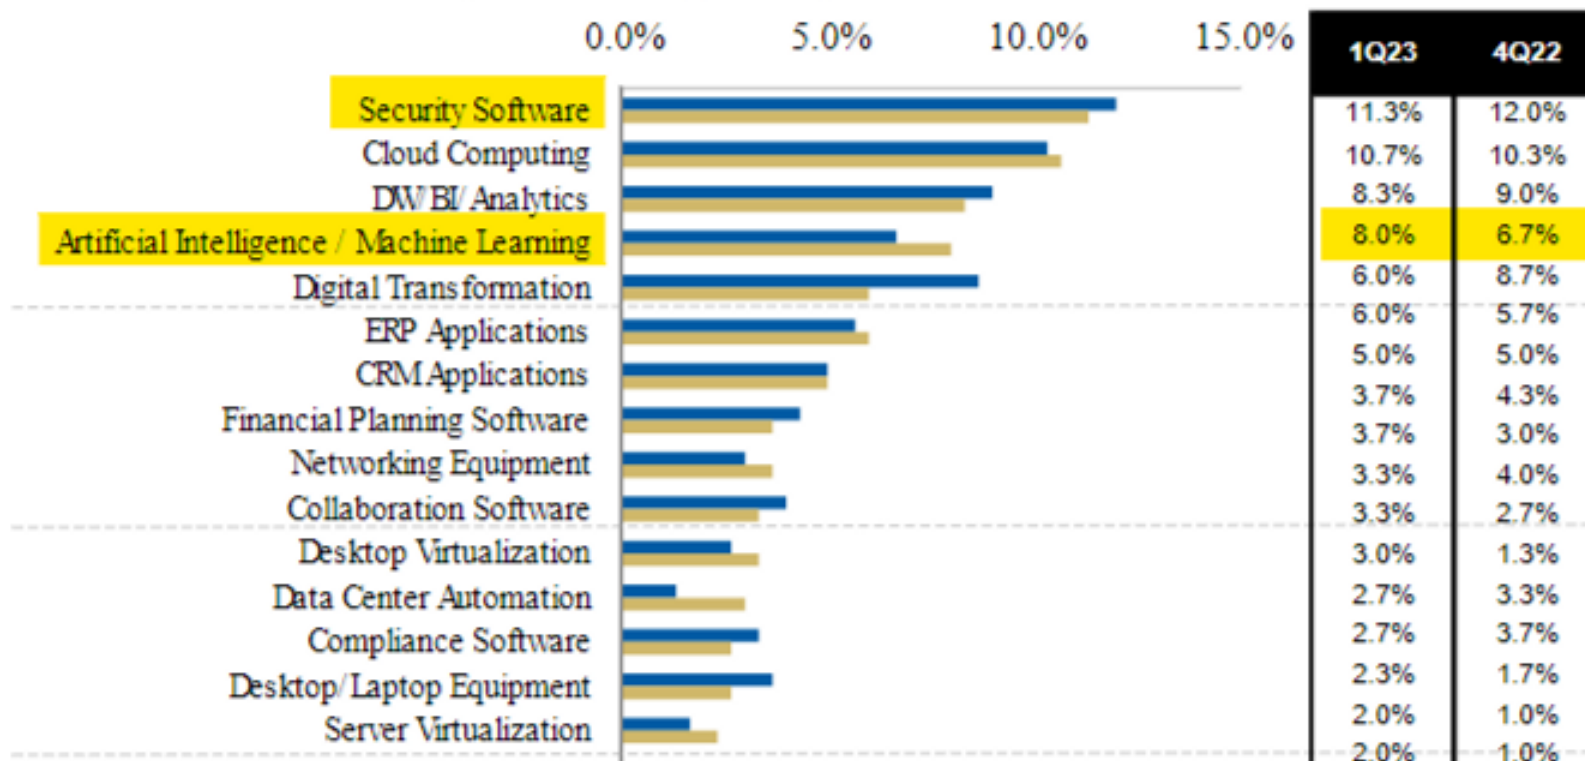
0.0% 5.0% 10.0% 15.0%

| | 1Q23 | 4Q22 |
|---|---|---|
| Security Software | 11.3% | 12.0% |
| Cloud Computing | 10.7% | 10.3% |
| DW/BI/Analytics | 8.3% | 9.0% |
| Artificial Intelligence / Machine Learning | 8.0% | 6.7% |
| Digital Transformation | 6.0% | 8.7% |
| ERP Applications | 6.0% | 5.7% |
| CRM Applications | 5.0% | 5.0% |
| Financial Planning Software | 3.7% | 4.3% |
| Networking Equipment | 3.7% | 3.0% |
| Collaboration Software | 3.3% | 4.0% |
| Desktop Virtualization | 3.3% | 2.7% |
| Data Center Automation | 3.0% | 1.3% |
| Compliance Software | 2.7% | 3.3% |
| Desktop/Laptop Equipment | 2.7% | 3.7% |
| Server Virtualization | 2.3% | 1.7% |
| | 2.0% | 1.0% |
| | 2.0% | 1.0% |